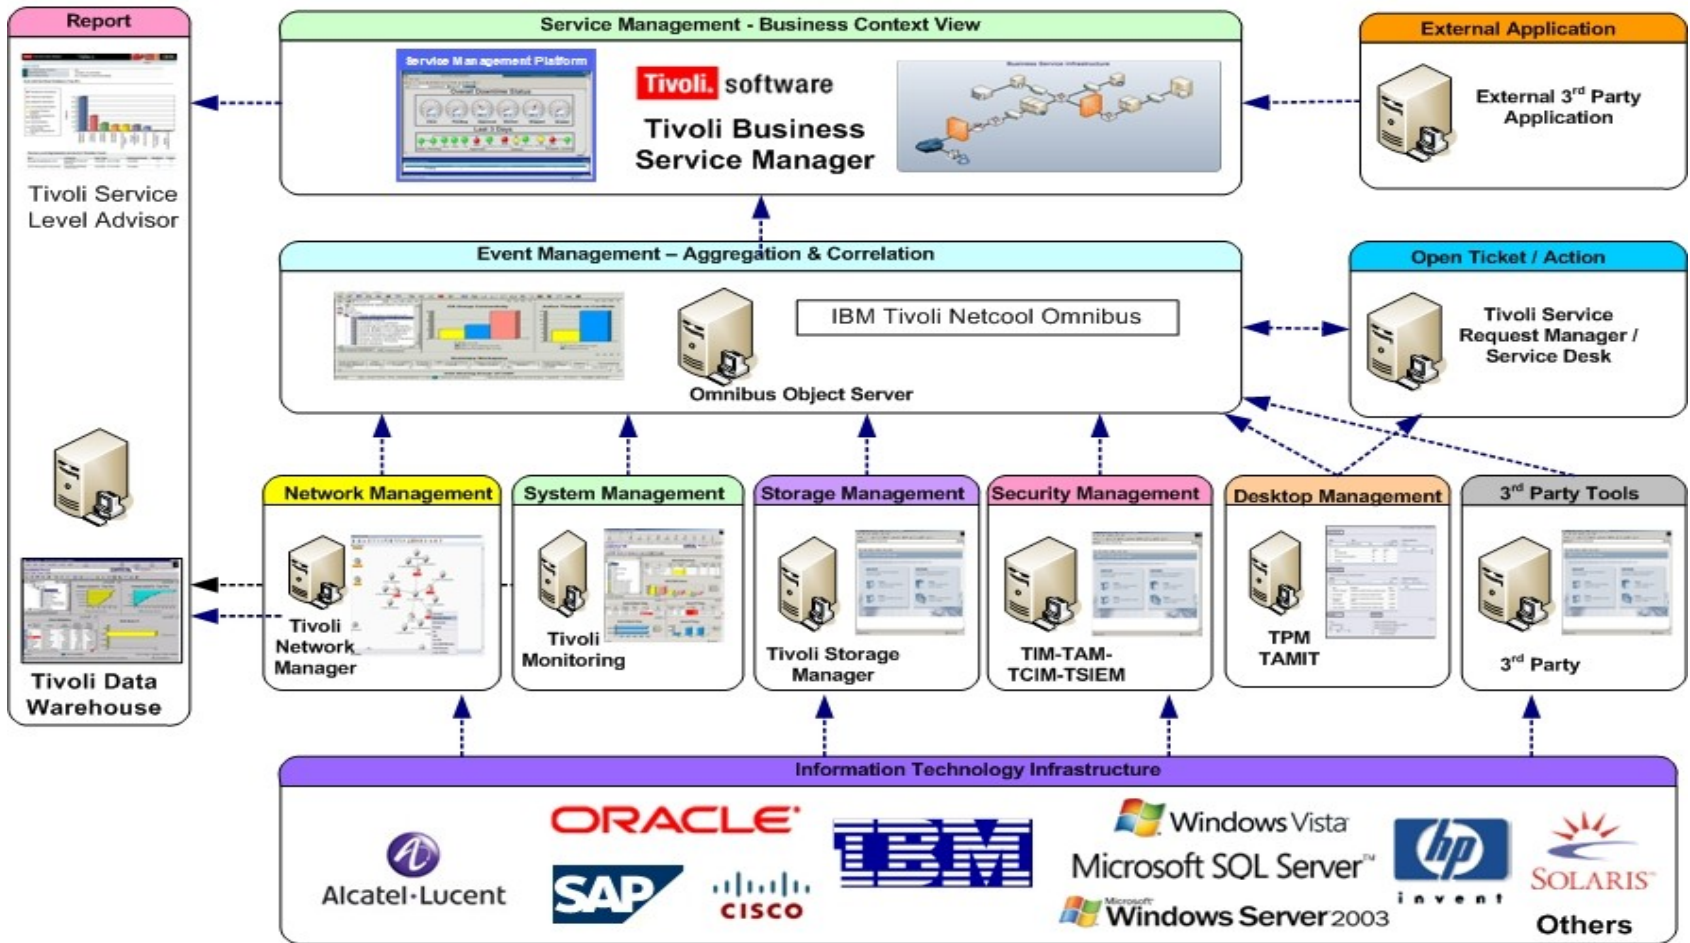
Report

Tivoli Service Level Advisor

Tivoli Data Warehouse

Service Management - Business Context View

Service Management Platform

Tivoli. software

Tivoli Business Service Manager

External Application

External 3$^{rd}$ Party Application

Event Management – Aggregation & Correlation

IBM Tivoli Netcool Omnibus

Omnibus Object Server

Open Ticket / Action

Tivoli Service Request Manager / Service Desk

Network Management

Tivoli Network Manager

System Management

Tivoli Monitoring

Storage Management

Tivoli Storage Manager

Security Management

TIM-TAM-TCIM-TSIEM

Desktop Management

TPM TAMIT

3$^{rd}$ Party Tools

3$^{rd}$ Party

Information Technology Infrastructure

Alcatel·Lucent

ORACLE

SAP

CISCO

IBM

Windows Vista

Microsoft SQL Server

Microsoft Windows Server 2003

hp invent

SOLARIS

Others